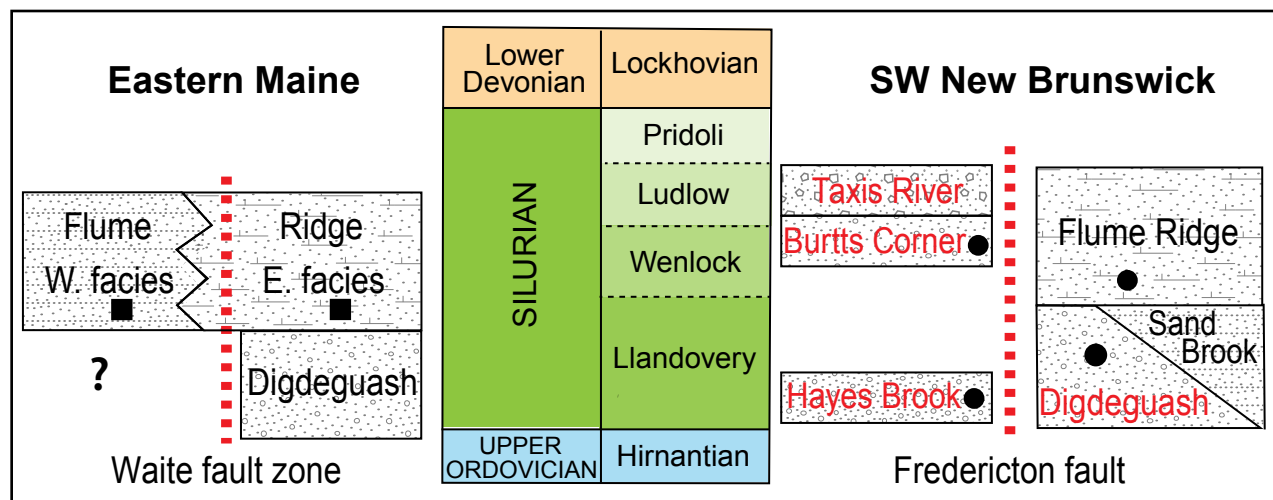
Eastern Maine

Flume
W. facies

Ridge
E. facies

?

Digdeguash

Waite fault zone

| Lower Devonian | Lockhovian |
|---|---|
| SILURIAN | Pridoli |
| | Ludlow |
| | Wenlock |
| | Llandovery |
| UPPER ORDOVICIAN | Hirnantian |

SW New Brunswick

Taxis River

Burtts Corner

Hayes Brook

Flume Ridge

Sand Brook

Digdeguash

Fredericton fault